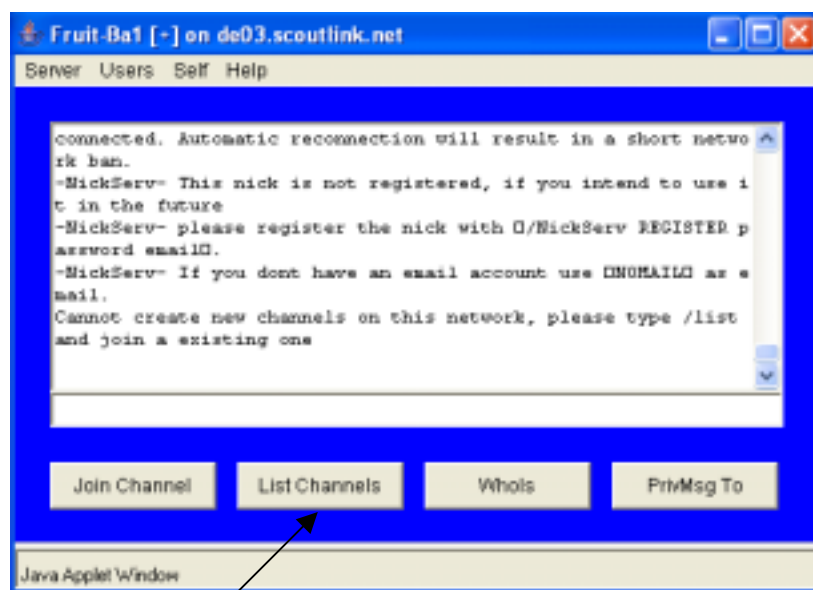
Fruit-Ba1 [+] on de03.scoutlink.net

Server Users Self Help

connected. Automatic reconnection will result in a short network ban.
-NickServ- This nick is not registered, if you intend to use it in the future
-NickServ- please register the nick with □/NickServ REGISTER password email□.
-NickServ- If you dont have an email account use □NOMAIL□ as email.
Cannot create new channels on this network, please type /list and join a existing one

Join Channel
List Channels
WhoIs
PrivMsg To

Java Applet Window